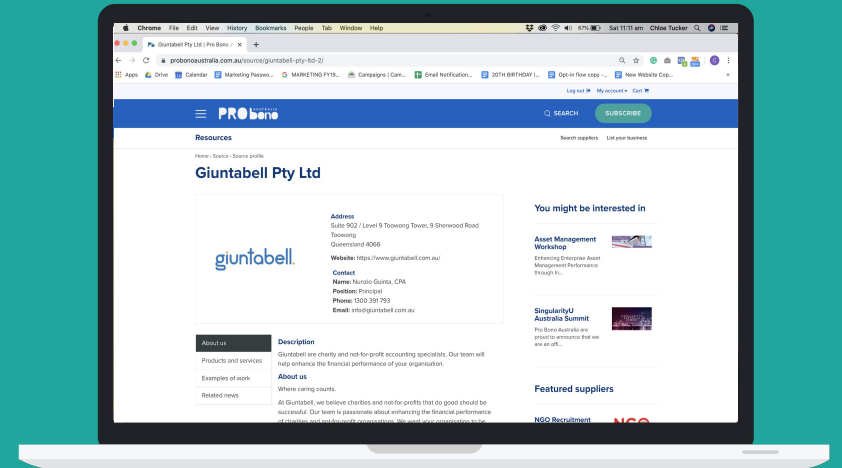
Chrome File Edit View History Bookmarks People Tab Window Help

67% Sat 11:11 am Chloe Tucker

Giuntabell Pty Ltd | Pro Bono A ×

probonoaustralia.com.au/source/giuntabell-pty-ltd-2/

Apps Drive Calendar Marketing Passwo... MARKETING FY19... Campaigns | Cam... Email Notification... 20TH BIRTHDAY |... Opt-in flow copy -... New Website Cop...

Log out My account Cart

PRO bono AUSTRALIA

SEARCH SUBSCRIBE

Resources

Search suppliers List your business

Home › Source › Source profile

Giuntabell Pty Ltd

giuntabell.

Address
Suite 902 / Level 9 Toowong Tower, 9 Sherwood Road Toowong Queensland 4066

Website: https://www.giuntabell.com.au/

Contact
Name: Nunzio Giunta, CPA
Position: Principal
Phone: 1300 391 793
Email: info@giuntabell.com.au

About us
Products and services
Examples of work
Related news

Description
Giuntabell are charity and not-for-profit accounting specialists. Our team will help enhance the financial performance of your organisation.

About us
Where caring counts.

At Giuntabell, we believe charities and not-for-profits that do good should be successful. Our team is passionate about enhancing the financial performance of charities and not-for-profit organisations. We want your organisation to be

You might be interested in

Asset Management Workshop
Enhancing Enterprise Asset Management Performance through In...

SingularityU Australia Summit
Pro Bono Australia are proud to announce that we are an offi...

Featured suppliers

NGO Recruitment

NGO